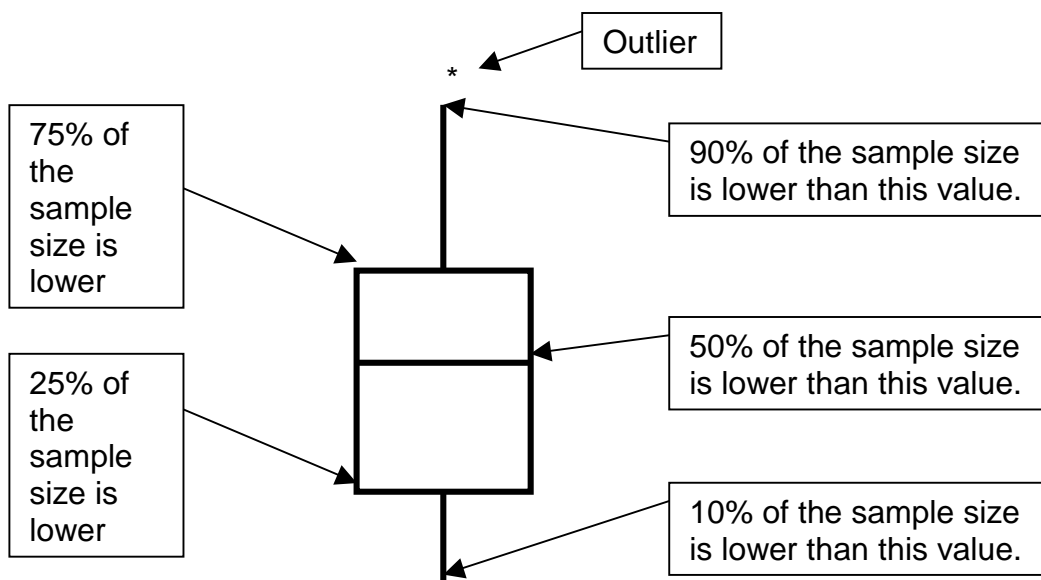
Outlier

*

75% of the sample size is lower

90% of the sample size is lower than this value.

50% of the sample size is lower than this value.

25% of the sample size is lower

10% of the sample size is lower than this value.